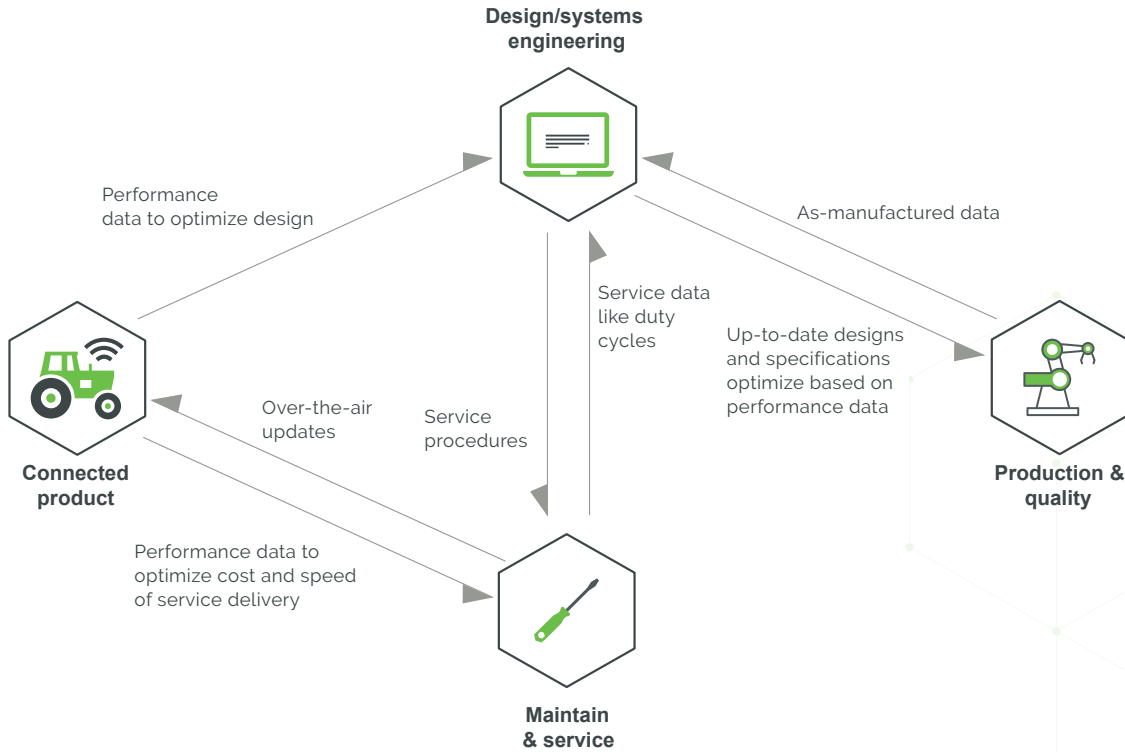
Design/systems engineering

Performance data to optimize design

As-manufactured data

Service data like duty cycles

Up-to-date designs and specifications optimize based on performance data

Over-the-air updates

Service procedures

Connected product

Production & quality

Performance data to optimize cost and speed of service delivery

Maintain & service